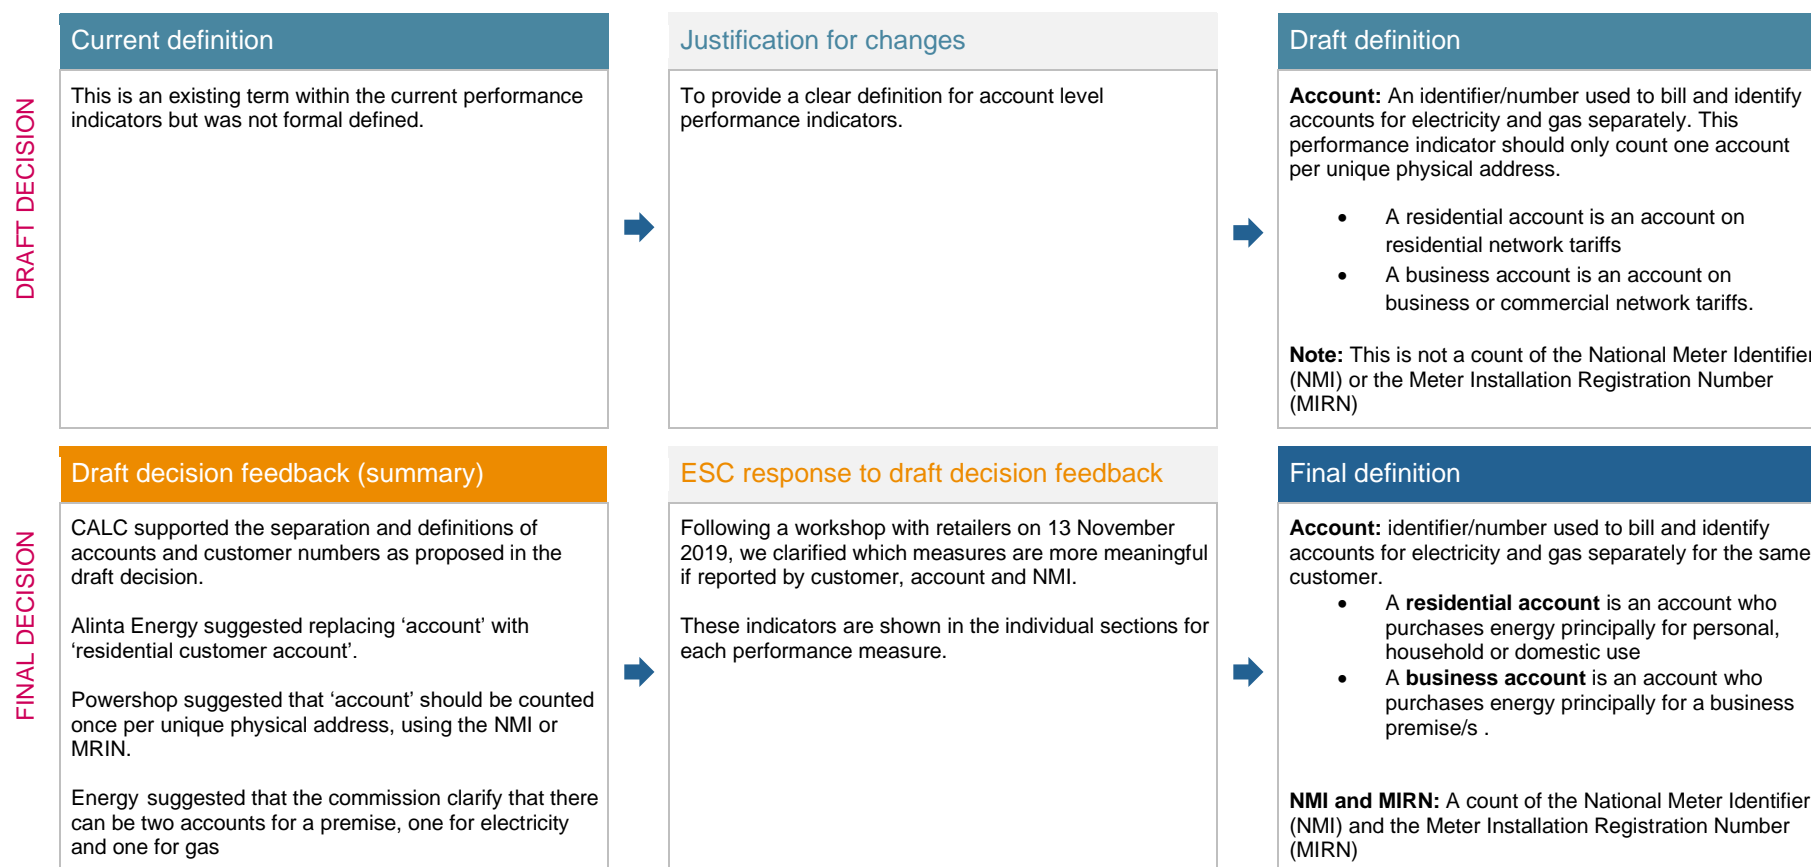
DRAFT DECISION

Current definition

This is an existing term within the current performance indicators but was not formal defined.

Justification for changes

To provide a clear definition for account level performance indicators.

Draft definition

**Account:** An identifier/number used to bill and identify accounts for electricity and gas separately. This performance indicator should only count one account per unique physical address.

- A residential account is an account on residential network tariffs
- A business account is an account on business or commercial network tariffs.

**Note:** This is not a count of the National Meter Identifier (NMI) or the Meter Installation Registration Number (MIRN)

FINAL DECISION

Draft decision feedback (summary)

CALC supported the separation and definitions of accounts and customer numbers as proposed in the draft decision.

Alinta Energy suggested replacing ‘account’ with ‘residential customer account’.

Powershop suggested that ‘account’ should be counted once per unique physical address, using the NMI or MRIN.

Energy suggested that the commission clarify that there can be two accounts for a premise, one for electricity and one for gas

ESC response to draft decision feedback

Following a workshop with retailers on 13 November 2019, we clarified which measures are more meaningful if reported by customer, account and NMI.

These indicators are shown in the individual sections for each performance measure.

Final definition

**Account:** identifier/number used to bill and identify accounts for electricity and gas separately for the same customer.

- A **residential account** is an account who purchases energy principally for personal, household or domestic use
- A **business account** is an account who purchases energy principally for a business premise/s .

**NMI and MIRN:** A count of the National Meter Identifier (NMI) and the Meter Installation Registration Number (MIRN)